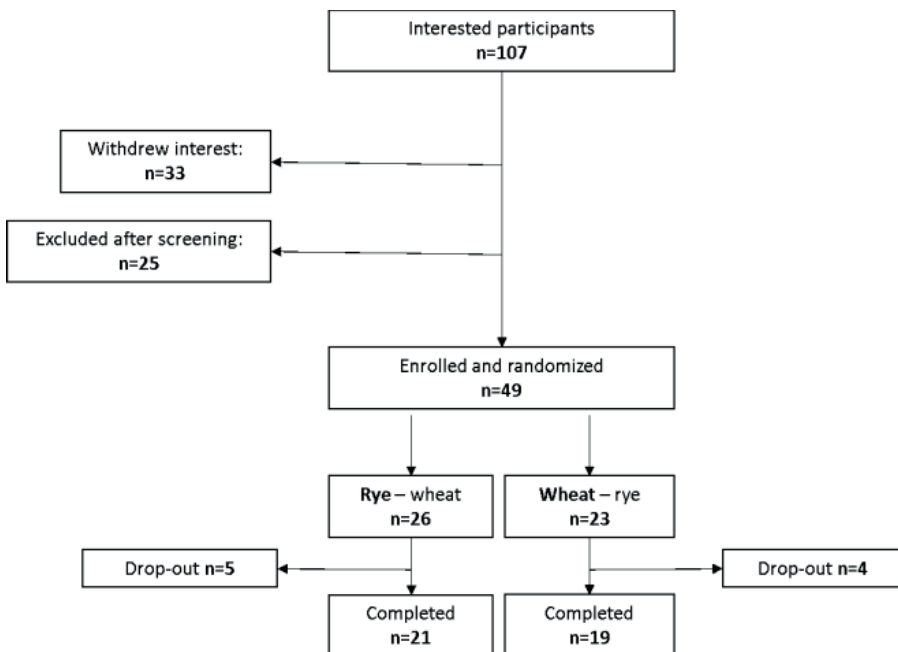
Interested participants
n=107

Withdrew interest:
n=33

Excluded after screening:
n=25

Enrolled and randomized
n=49

Rye – wheat
n=26

Wheat – rye
n=23

Drop-out n=5

Drop-out n=4

Completed
n=21

Completed
n=19